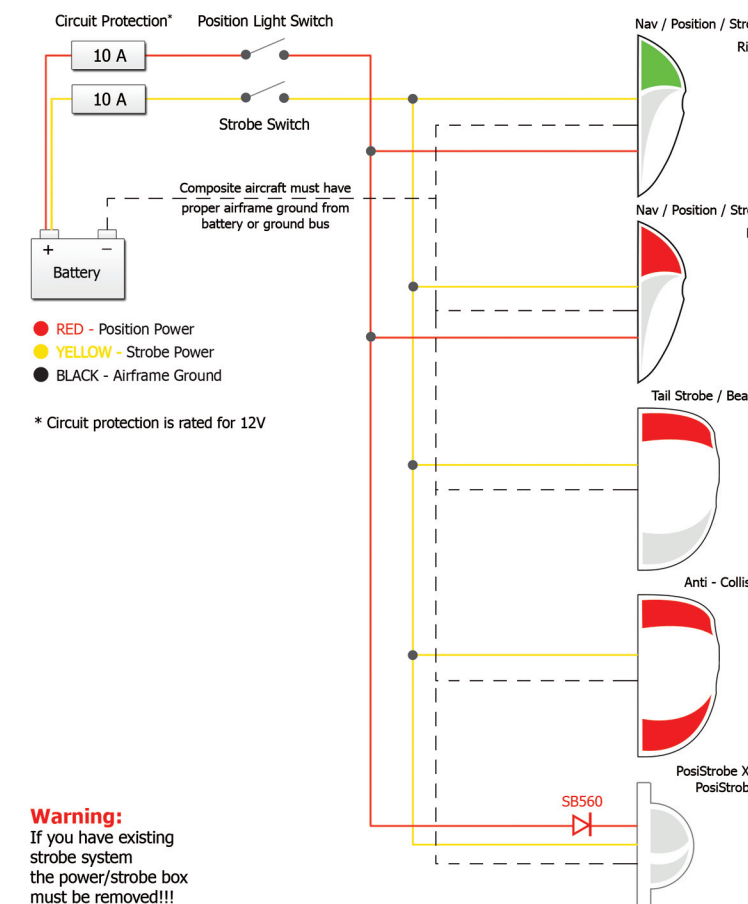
Circuit Protection* Position Light Switch

10 A

10 A

Strobe Switch

Composite aircraft must have proper airframe ground from battery or ground bus

+ −

Battery

RED - Position Power

YELLOW - Strobe Power

BLACK - Airframe Ground

* Circuit protection is rated for 12V

Nav / Position / Str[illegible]

Ri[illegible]

Nav / Position / Str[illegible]

Tail Strobe / Bea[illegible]

Anti - Collis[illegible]

PosiStrobe X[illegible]

PosiStrob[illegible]

SB560

**Warning:**
If you have existing strobe system the power/strobe box must be removed!!!